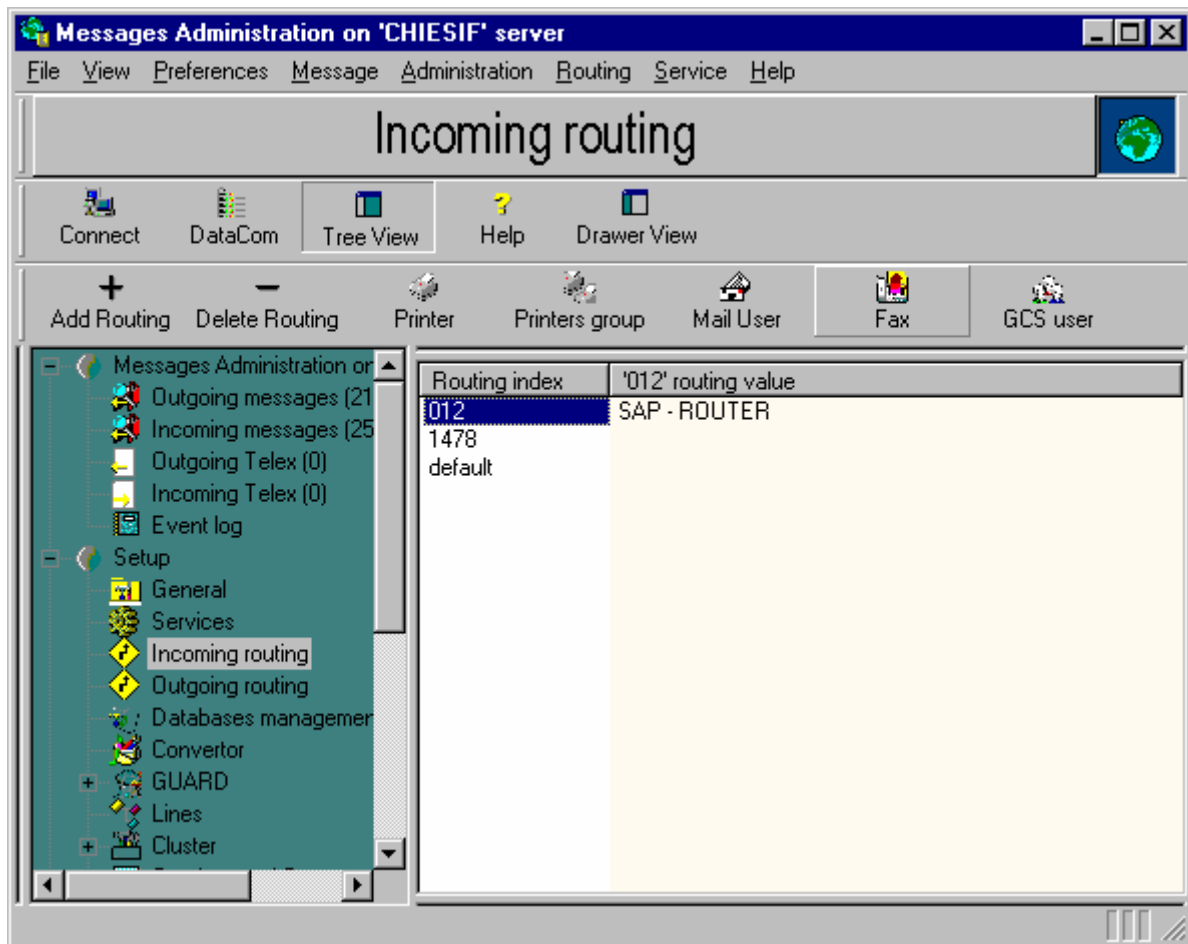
Messages Administration on 'CHIESIF' server

File View Preferences Message Administration Routing Service Help

Incoming routing

Connect DataCom Tree View Help Drawer View

Add Routing Delete Routing Printer Printers group Mail User Fax GCS user

Messages Administration or
Outgoing messages (21
Incoming messages (25
Outgoing Telex (0)
Incoming Telex (0)
Event log
Setup
General
Services
Incoming routing
Outgoing routing
Databases managemer
Convertor
GUARD
Lines
Cluster

| Routing index | '012' routing value |
|---|---|
| 012 | SAP - ROUTER |
| 1478 | |
| default | |